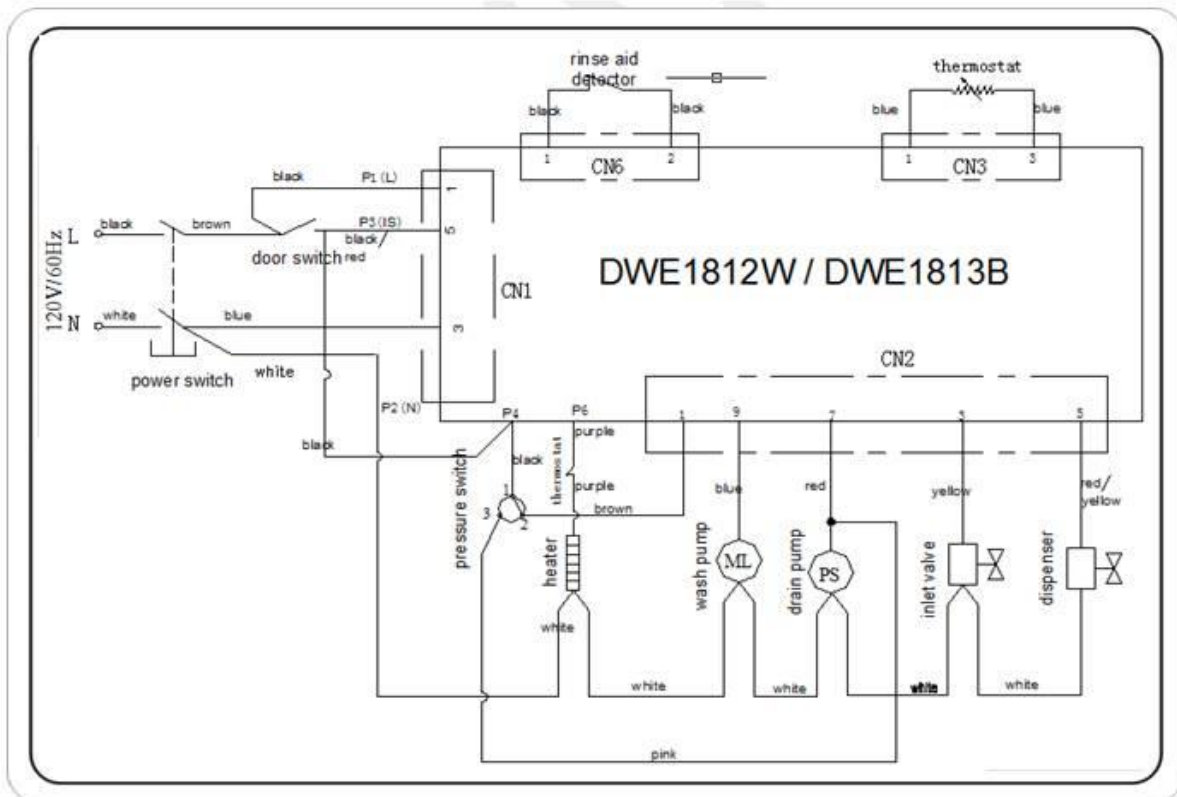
rinse aid detector
black
black
1
CN6
2
thermostat
blue
blue
1
CN3
3
black
P1 (L)
1
120V/60Hz
L
black
brown
P3 (IS)
5
door switch
black/red
DWE1812W / DWE1813B
CN1
N
white
blue
3
power switch
white
CN2
P2 (N)
P4
P6
1
9
7
5
5
black
purple
pressure switch
black
thermostat
purple
blue
red
yellow
red/yellow
1
3
2
brown
heater
wash pump
ML
drain pump
PS
inlet valve
dispenser
white
white
white
white
white
pink